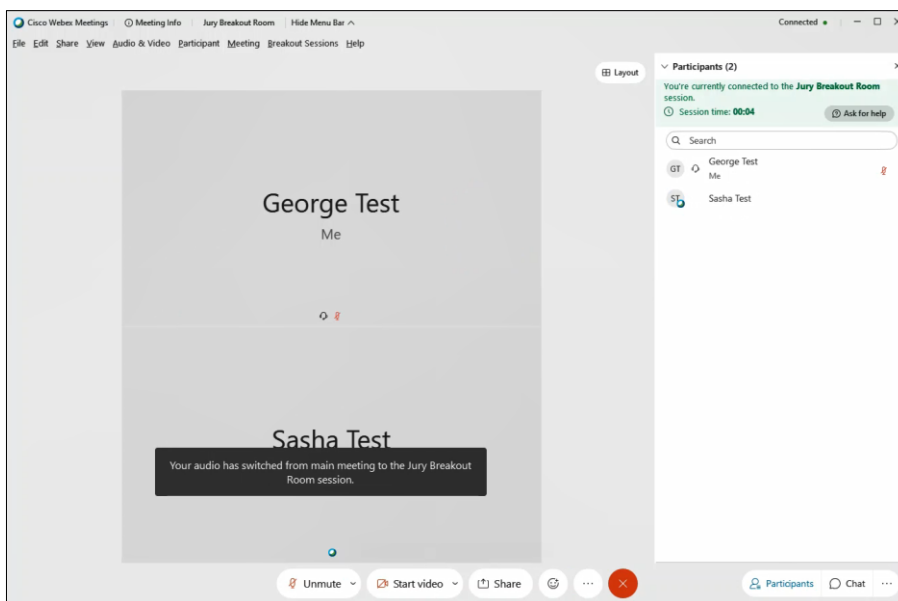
Cisco Webex Meetings | Meeting Info | Jury Breakout Room | Hide Menu Bar

Connected

File Edit Share View Audio & Video Participant Meeting Breakout Sessions Help

Layout

Participants (2)

You're currently connected to the Jury Breakout Room session.

Session time: 00:04

Ask for help

Search

GT George Test
Me

ST Sasha Test

George Test

Me

Sasha Test

Your audio has switched from main meeting to the Jury Breakout Room session.

Unmute

Start video

Share

Participants

Chat